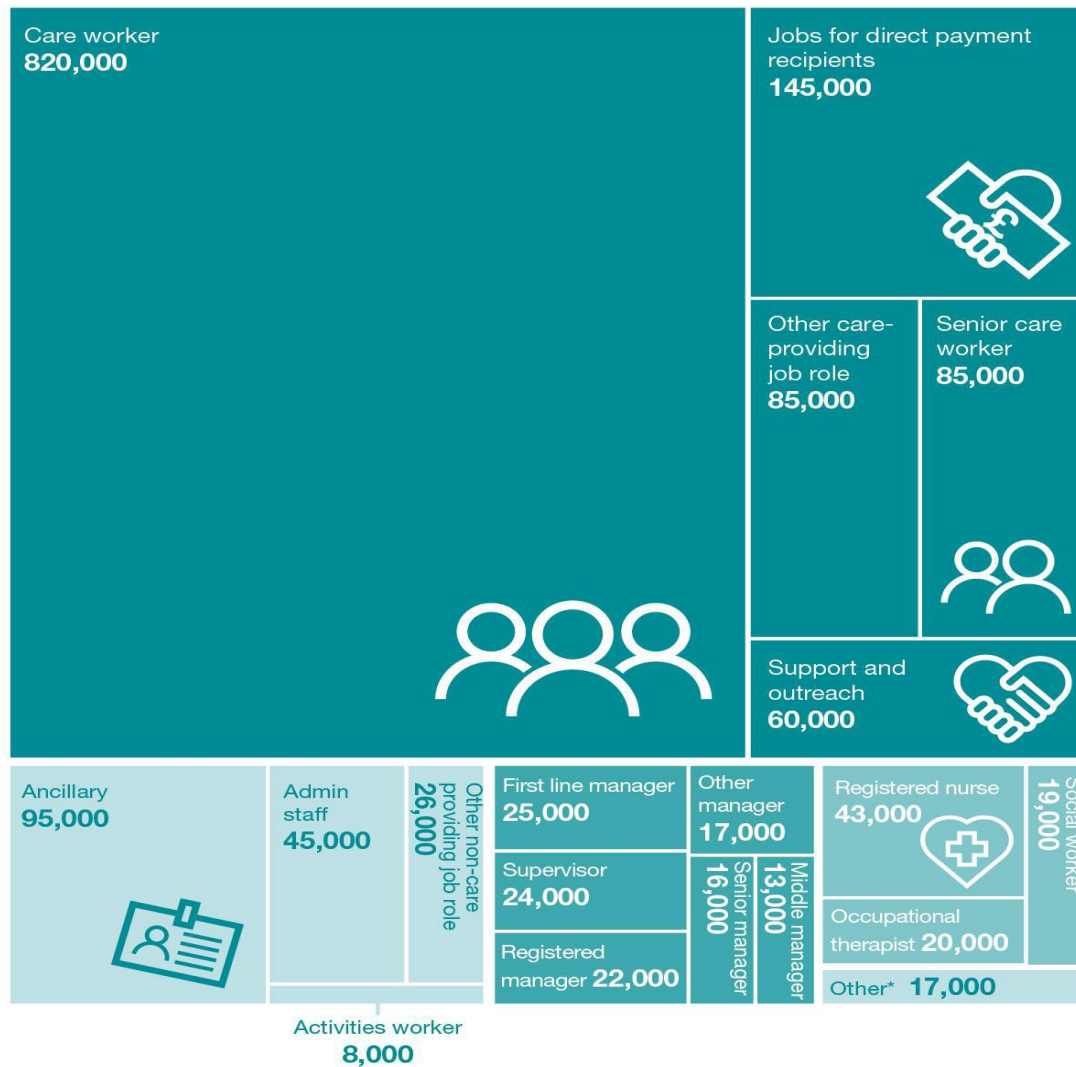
Care worker
820,000

Jobs for direct payment recipients
145,000

Other care-providing job role
85,000

Senior care worker
85,000

Support and outreach
60,000

Ancillary
95,000

Admin staff
45,000

Other non-care providing job role
26,000

Activities worker
8,000

First line manager
25,000

Supervisor
24,000

Registered manager 22,000

Other manager
17,000

Senior manager
16,000

Middle manager
13,000

Registered nurse
43,000

Social worker
19,000

Occupational therapist 20,000

Other* 17,000